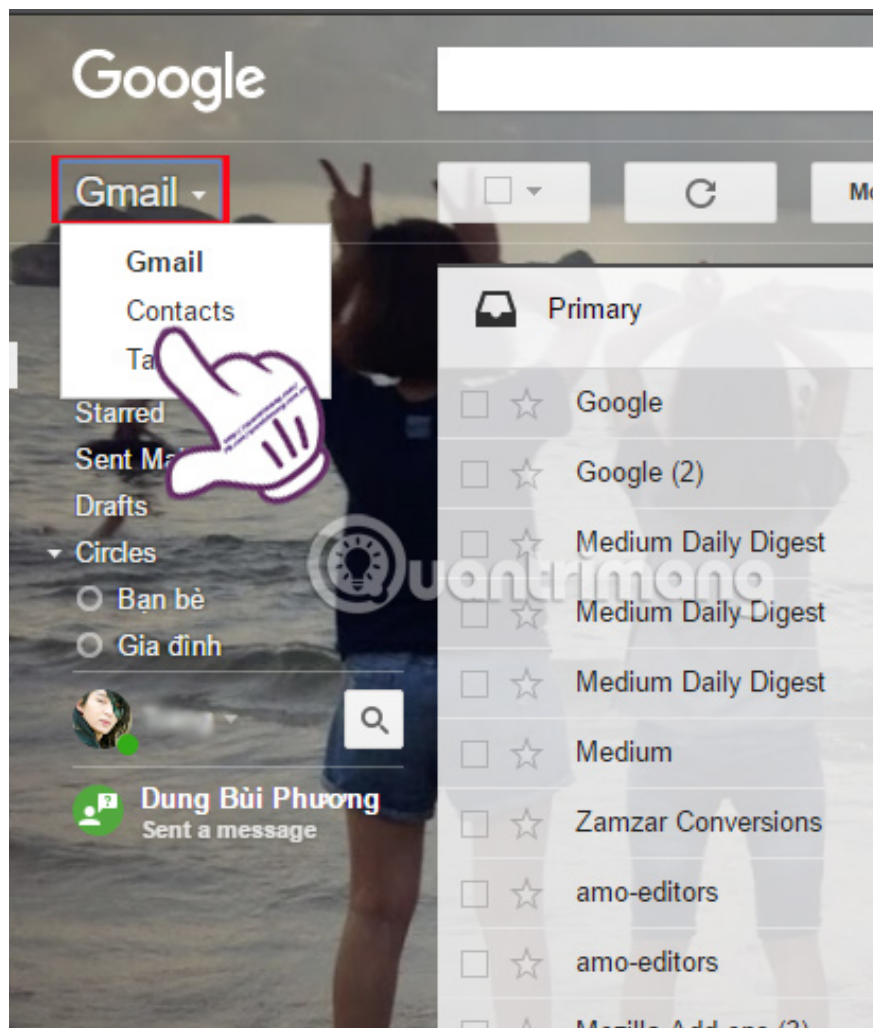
Google

Gmail

Mo

Gmail
Contacts
Ta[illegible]

Primary

Starred
Sent Ma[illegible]
Drafts
Circles
Bạn bè
Gia đình

Google
Google (2)
Medium Daily Digest
Medium Daily Digest
Medium Daily Digest
Medium
Zamzar Conversions
amo-editors
amo-editors
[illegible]

Quantrimang

Dung Bùi Phương
Sent a message